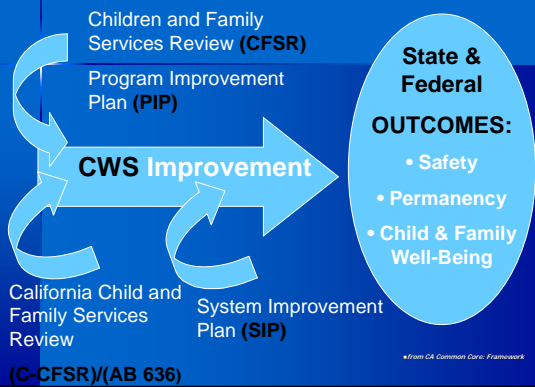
Children and Family Services Review (CFSR)

Program Improvement Plan (PIP)

CWS Improvement

California Child and Family Services Review

(C-CFSR)/(AB 636)

System Improvement Plan (SIP)

State & Federal

OUTCOMES:

• Safety

• Permanency

• Child & Family Well-Being

▪from CA Common Core: Framework